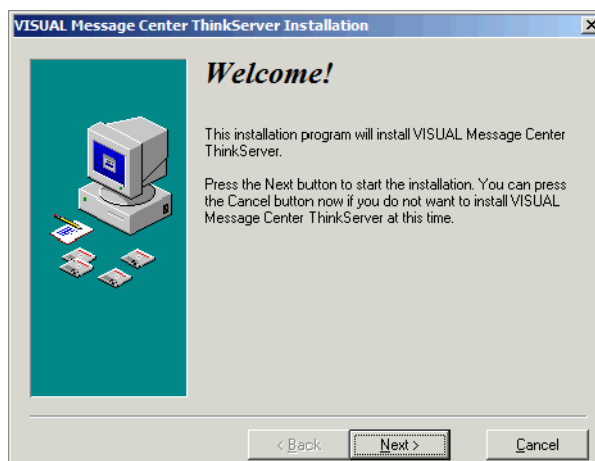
VISUAL Message Center ThinkServer Installation

Welcome!

This installation program will install VISUAL Message Center ThinkServer.

Press the Next button to start the installation. You can press the Cancel button now if you do not want to install VISUAL Message Center ThinkServer at this time.

< Back
Next >
Cancel